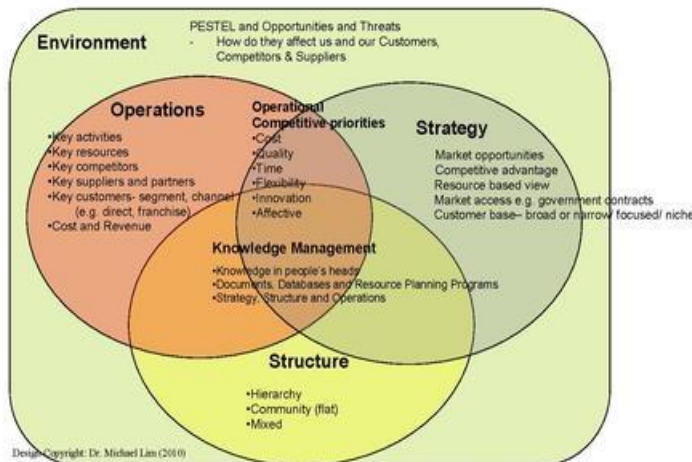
Environment

PESTEL and Opportunities and Threats
- How do they affect us and our Customers, Competitors & Suppliers

Operations

•Key activities
•Key resources
•Key competitors
•Key suppliers and partners
•Key customers- segment, channel (e.g. direct, franchise)
•Cost and Revenue

Operational Competitive priorities
•Cost
•Quality
•Time
•Flexibility
•Innovation
•Affective

Strategy

Market opportunities
Competitive advantage
Resource based view
Market access e.g. government contracts
Customer base– broad or narrow focused/ niche

Knowledge Management

•Knowledge in people's heads
•Documents, Databases and Resource Planning Programs
•Strategy, Structure and Operations

Structure

•Hierarchy
•Community (flat)
•Mixed

Design Copyright: Dr. Michael Lim (2010)